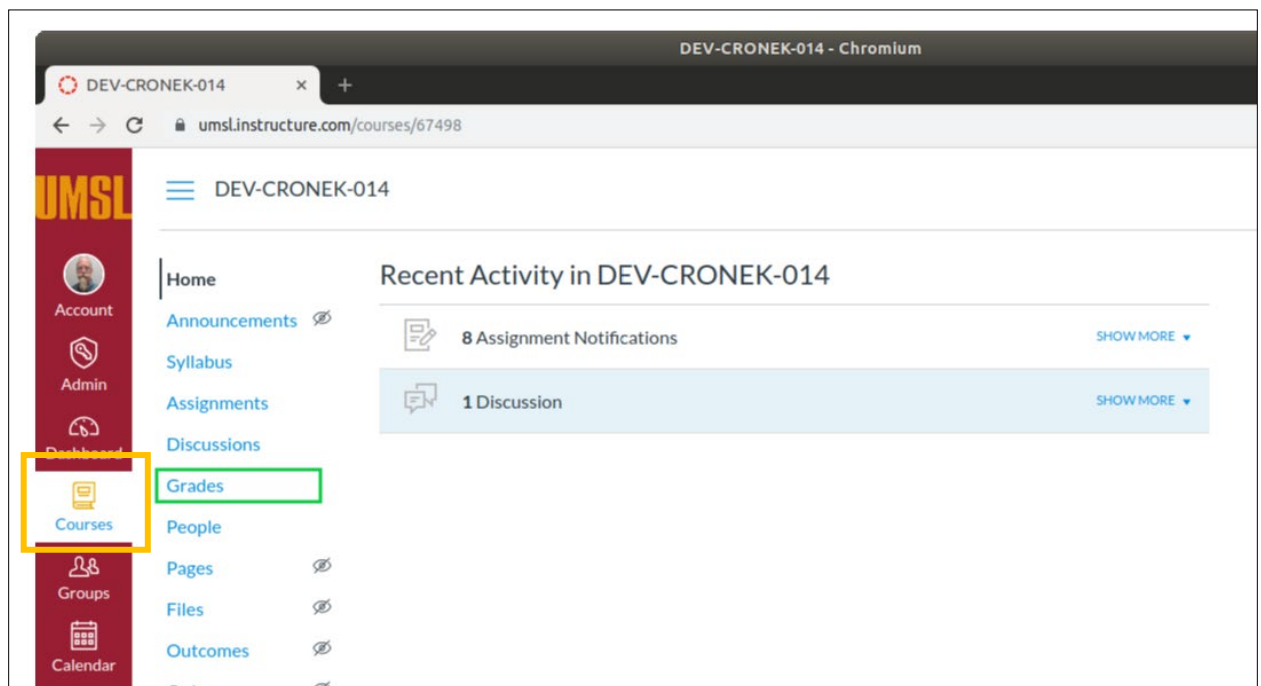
DEV-CRONEK-014 - Chromium

DEV-CRONEK-014 ×

umsl.instructure.com/courses/67498

UMSL

Account

Admin

Dashboard

Courses

Groups

Calendar

DEV-CRONEK-014

Home

Announcements

Syllabus

Assignments

Discussions

Grades

People

Pages

Files

Outcomes

Recent Activity in DEV-CRONEK-014

8 Assignment Notifications SHOW MORE

1 Discussion SHOW MORE